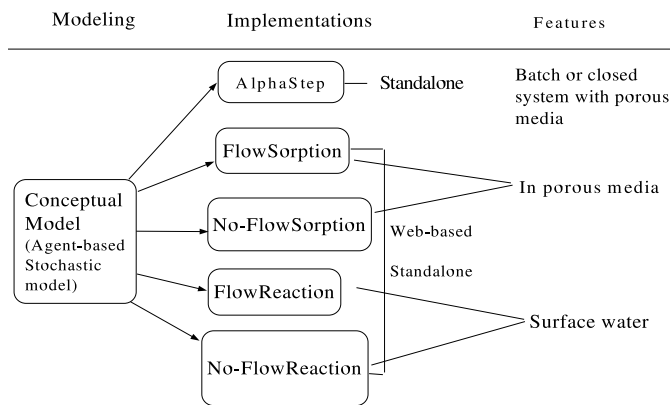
Modeling

Implementations

Features

Conceptual Model (Agent-based Stochastic model)

AlphaStep

Standalone

Batch or closed system with porous media

FlowSorption

No-FlowSorption

FlowReaction

No-FlowReaction

Web-based

Standalone

In porous media

Surface water